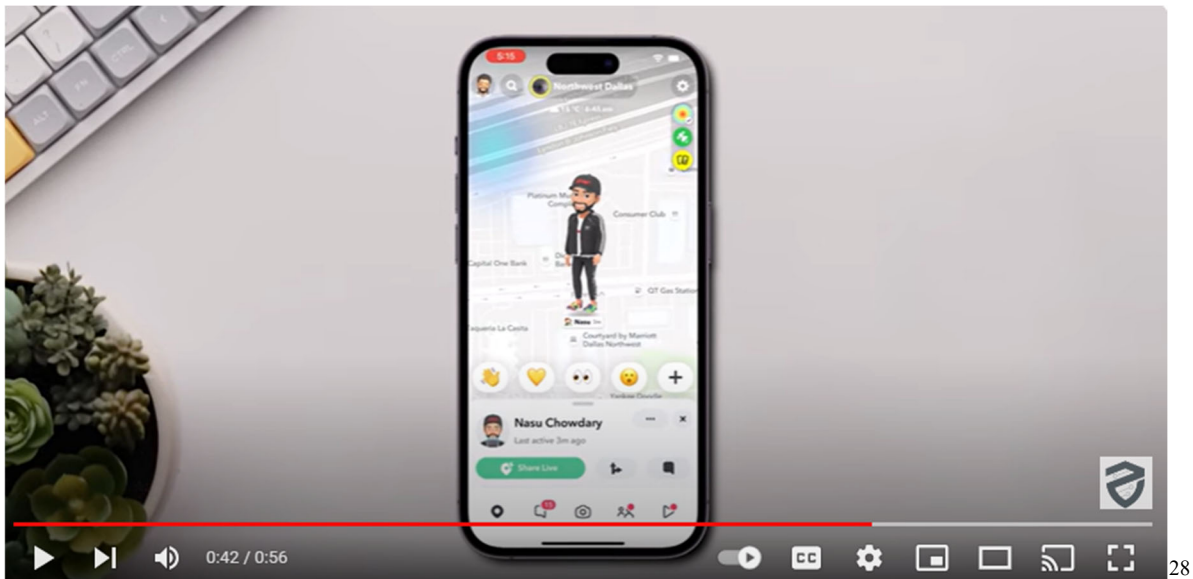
5:15

Northwest Dallas

Platinum Mu Compl

Consumer Club

Capital One Bank

QT Gas Station

aqueria La Casita

Nasu

Courtyard by Marriott Dallas Northwest

Nasu Chowdary

Last active 3m ago

Share Live

0:42 / 0:56

28